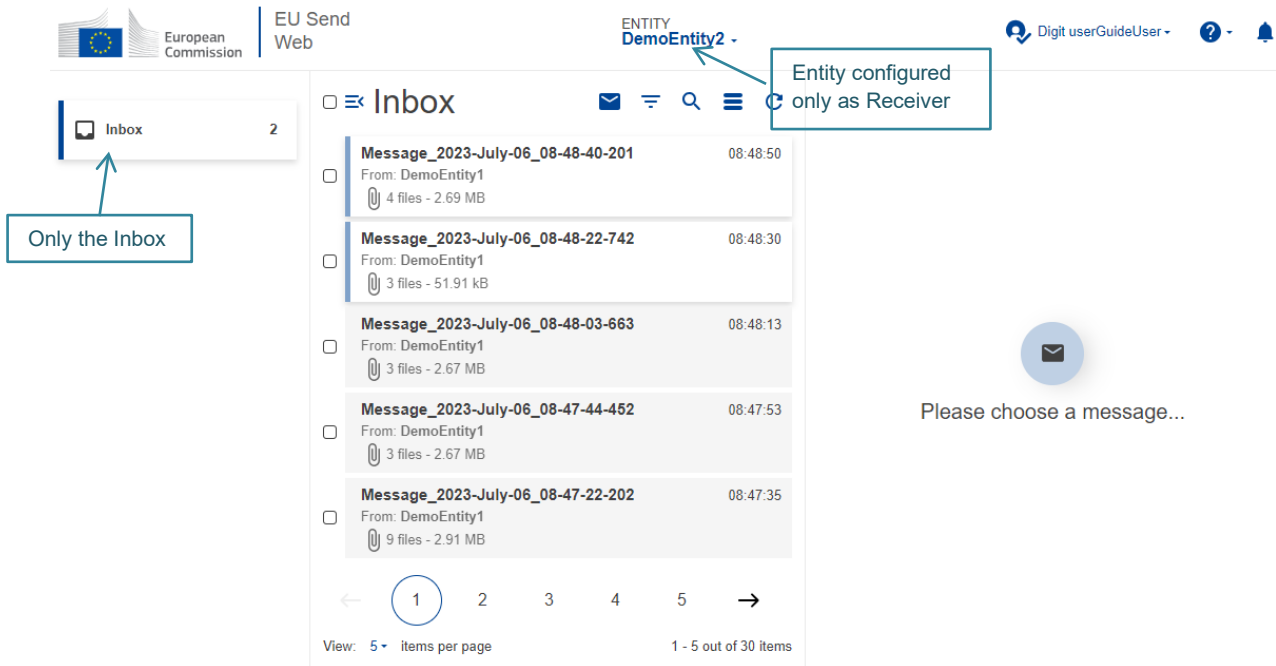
European Commission

EU Send Web

ENTITY
DemoEntity2

Digit userGuideUser

Entity configured only as Receiver

Inbox 2

Only the Inbox

Inbox

Message_2023-July-06_08-48-40-201 08:48:50
From: DemoEntity1
4 files - 2.69 MB

Message_2023-July-06_08-48-22-742 08:48:30
From: DemoEntity1
3 files - 51.91 kB

Message_2023-July-06_08-48-03-663 08:48:13
From: DemoEntity1
3 files - 2.67 MB

Message_2023-July-06_08-47-44-452 08:47:53
From: DemoEntity1
3 files - 2.67 MB

Message_2023-July-06_08-47-22-202 08:47:35
From: DemoEntity1
9 files - 2.91 MB

1 2 3 4 5

View: 5 items per page

1 - 5 out of 30 items

Please choose a message...